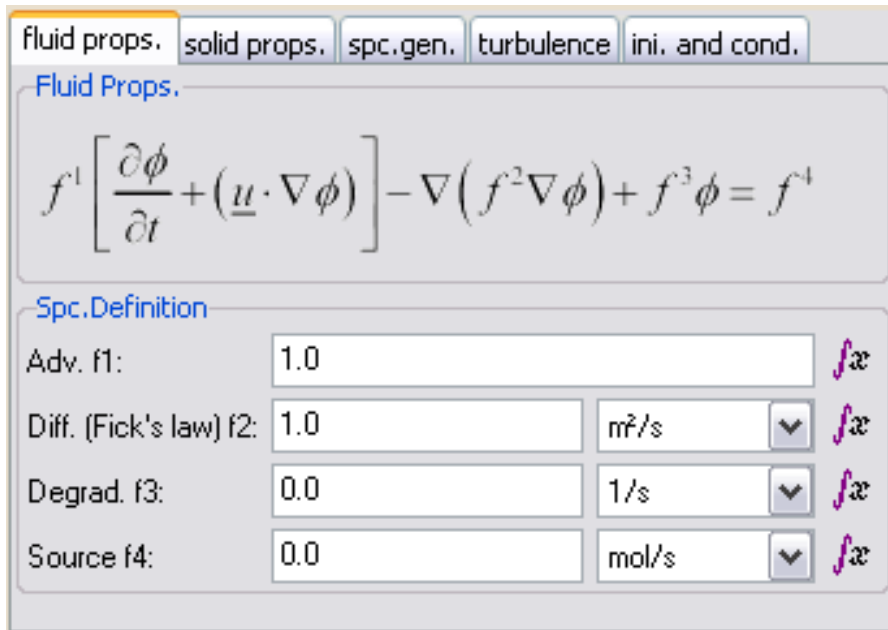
fluid props. | solid props. | spc.gen. | turbulence | ini. and cond.

Fluid Props.

$f^1\left[\frac{\partial\phi}{\partial t}+\left(\underline{u}\cdot\nabla\phi\right)\right]-\nabla\left(f^2\nabla\phi\right)+f^3\phi=f^4$

Spc.Definition

Adv. f1: 1.0 $\int x$

Diff. (Fick's law) f2: 1.0 m²/s $\int x$

Degrad. f3: 0.0 1/s $\int x$

Source f4: 0.0 mol/s $\int x$